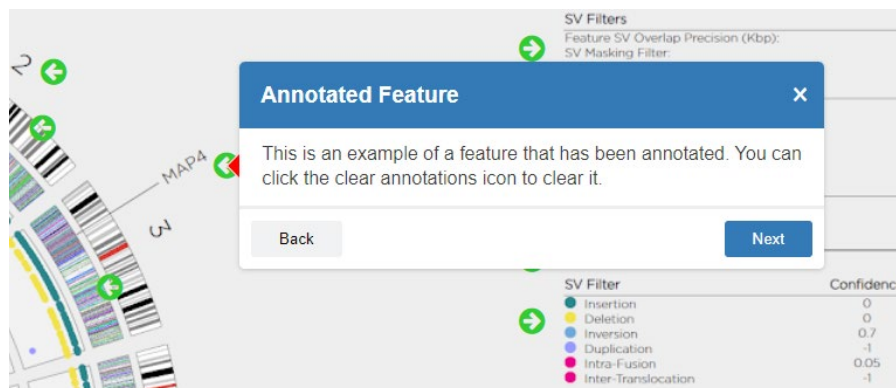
2

MAP4

3

SV Filters
Feature SV Overlap Precision (Kbp):
SV Masking Filter:

Annotated Feature
×
This is an example of a feature that has been annotated. You can click the clear annotations icon to clear it.

Back
Next

| SV Filter | Confidenc |
|---|---|
| Insertion | 0 |
| Deletion | 0 |
| Inversion | 0.7 |
| Duplication | -1 |
| Intra-Fusion | 0.05 |
| Inter-Translocation | -1 |